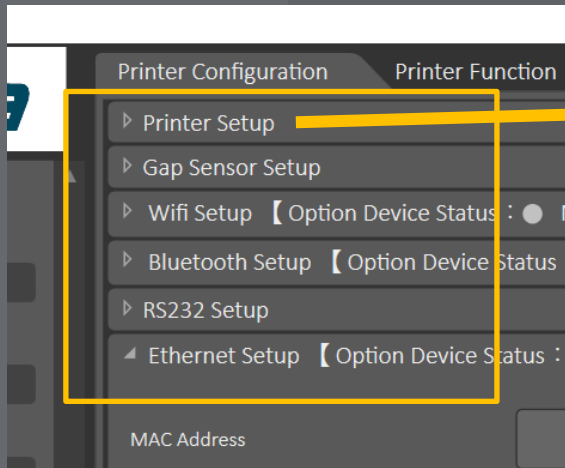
Printer Configuration
Printer Function

Printer Setup

Gap Sensor Setup

Wifi Setup 【Option Device Status：

Bluetooth Setup 【Option Device Status

RS232 Setup

Ethernet Setup 【Option Device Status：

MAC Address